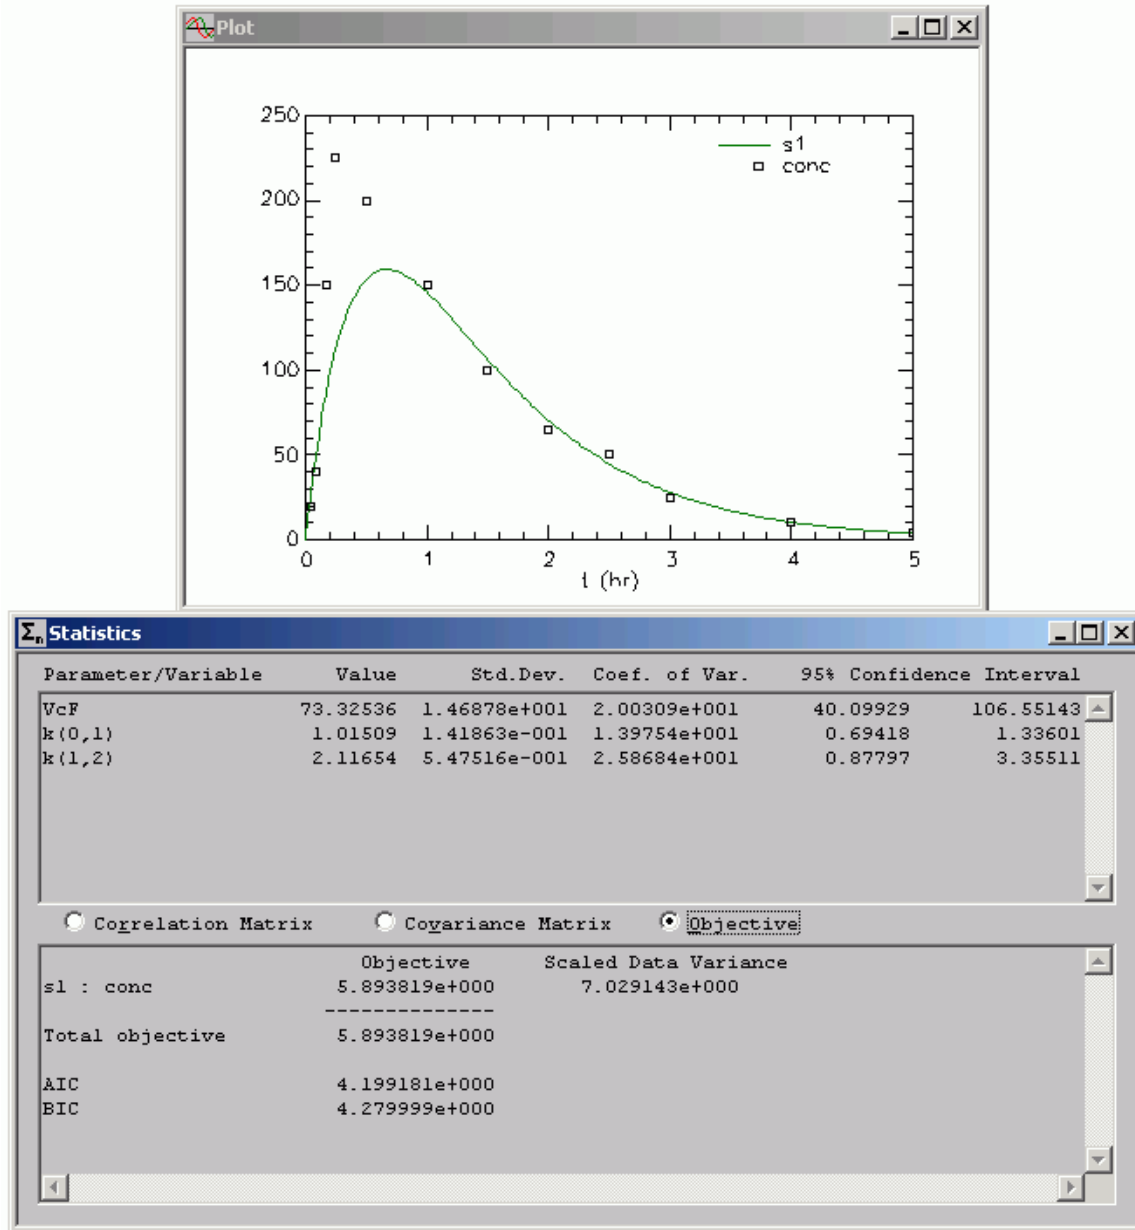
Plot

250
200
150
100
50
0

0 1 2 3 4 5
t (hr)

s1
conc

$\Sigma_n$ Statistics

| Parameter/Variable | Value | Std.Dev. | Coef. of Var. | 95% Confidence Interval | |
|---|---|---|---|---|---|
| VcF | 73.32536 | 1.46878e+001 | 2.00309e+001 | 40.09929 | 106.55143 |
| k(0,1) | 1.01509 | 1.41863e-001 | 1.39754e+001 | 0.69418 | 1.33601 |
| k(1,2) | 2.11654 | 5.47516e-001 | 2.58684e+001 | 0.87797 | 3.35511 |

Correlation Matrix
Covariance Matrix
Objective

| | Objective | Scaled Data Variance |
|---|---|---|
| s1 : conc | 5.893819e+000 | 7.029143e+000 |
| | -------------- | |
| Total objective | 5.893819e+000 | |
| AIC | 4.199181e+000 | |
| BIC | 4.279999e+000 | |